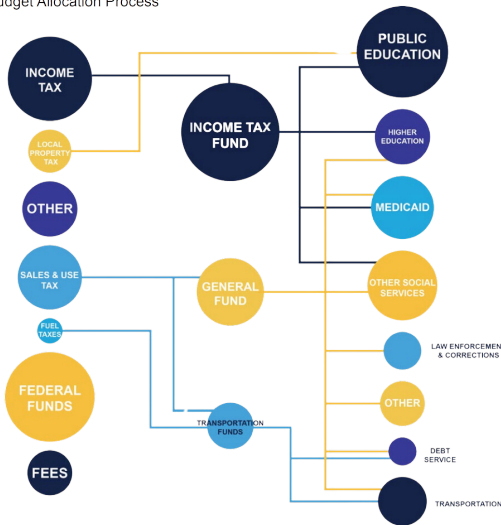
udget Allocation Process

INCOME TAX

LOCAL PROPERTY TAX

OTHER

SALES & USE TAX

FUEL TAXES

FEDERAL FUNDS

FEES

INCOME TAX FUND

GENERAL FUND

TRANSPORTATION FUNDS

PUBLIC EDUCATION

HIGHER EDUCATION

MEDICAID

OTHER SOCIAL SERVICES

LAW ENFORCEMEN & CORRECTIONS

OTHER

DEBT SERVICE

TRANSPORTATIO